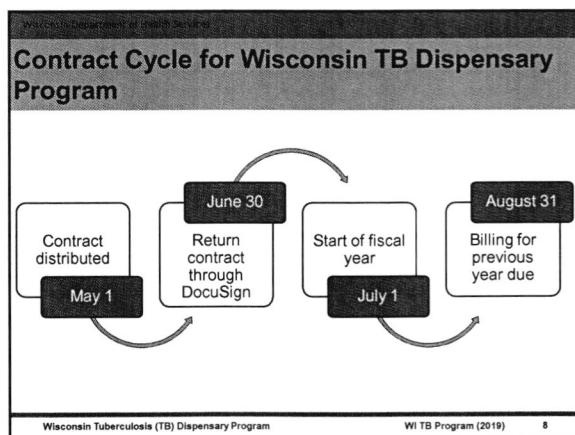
Wisconsin Department of Health Services

Contract Cycle for Wisconsin TB Dispensary Program

Contract distributed

May 1

June 30

Return contract through DocuSign

Start of fiscal year

July 1

August 31

Billing for previous year due

Wisconsin Tuberculosis (TB) Dispensary Program

WI TB Program (2019)

8